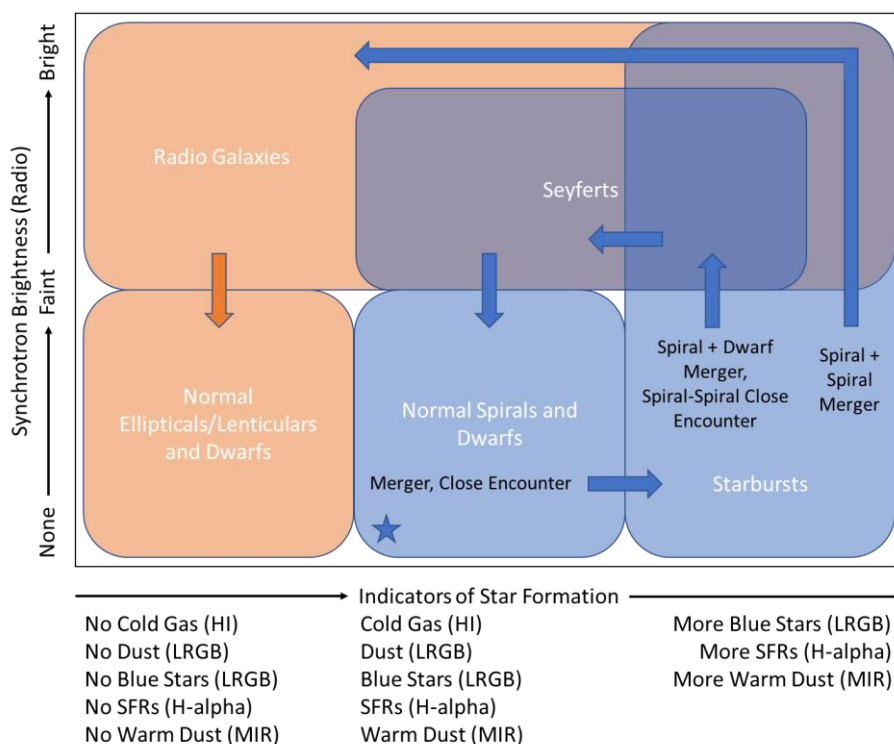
Synchrotron Brightness (Radio)

None

Faint

Bright

Radio Galaxies

Seyferts

Normal Ellipticals/Lenticulars and Dwarfs

Normal Spirals and Dwarfs

Merger, Close Encounter

Starbursts

Spiral + Dwarf Merger, Spiral-Spiral Close Encounter

Spiral + Spiral Merger

Indicators of Star Formation

No Cold Gas (HI)
No Dust (LRGB)
No Blue Stars (LRGB)
No SFRs (H-alpha)
No Warm Dust (MIR)

Cold Gas (HI)
Dust (LRGB)
Blue Stars (LRGB)
SFRs (H-alpha)
Warm Dust (MIR)

More Blue Stars (LRGB)
More SFRs (H-alpha)
More Warm Dust (MIR)